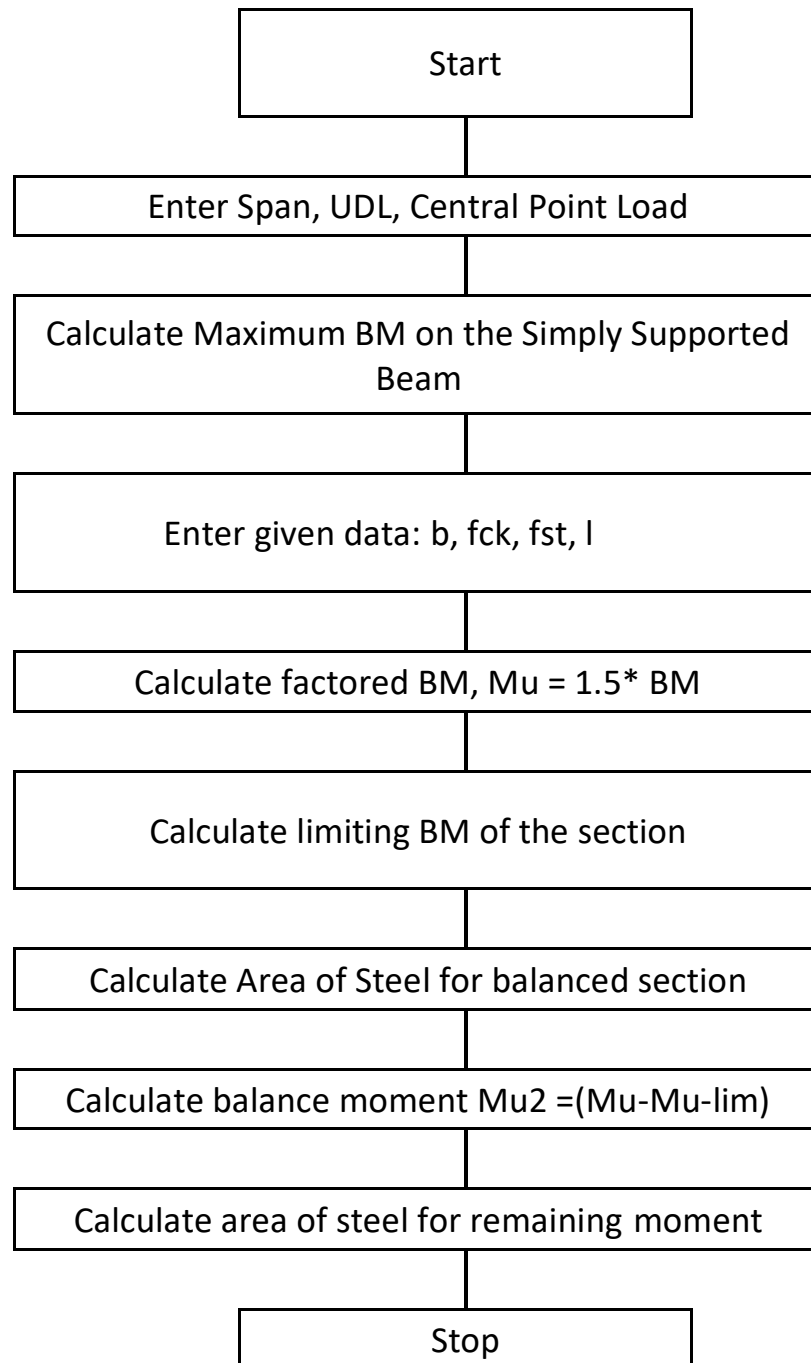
Start

Enter Span, UDL, Central Point Load

Calculate Maximum BM on the Simply Supported Beam

Enter given data: b, fck, fst, l

Calculate factored BM, Mu = 1.5* BM

Calculate limiting BM of the section

Calculate Area of Steel for balanced section

Calculate balance moment Mu2 =(Mu-Mu-lim)

Calculate area of steel for remaining moment

Stop